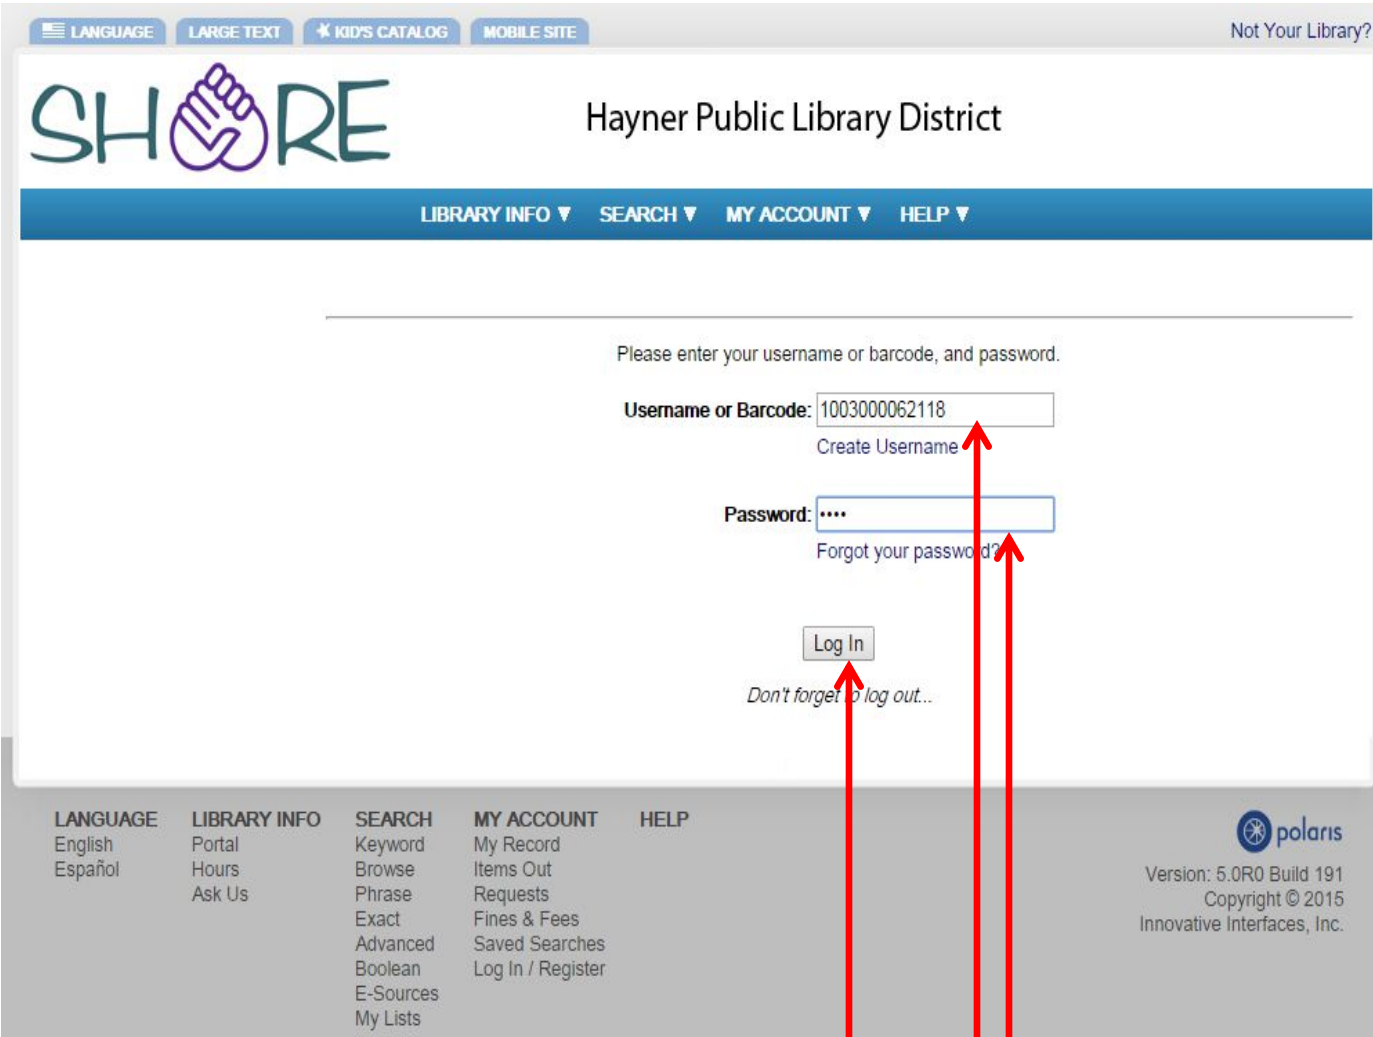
LANGUAGE LARGE TEXT KID'S CATALOG MOBILE SITE

Not Your Library?

SHARE

Hayner Public Library District

LIBRARY INFO ▼ SEARCH ▼ MY ACCOUNT ▼ HELP ▼

Please enter your username or barcode, and password.

Username or Barcode: 1003000062118

Create Username

Password: ••••

Forgot your password?

Log In

Don't forget to log out...

LANGUAGE
English
Español

LIBRARY INFO
Portal
Hours
Ask Us

SEARCH
Keyword
Browse
Phrase
Exact
Advanced
Boolean
E-Sources
My Lists

MY ACCOUNT
My Record
Items Out
Requests
Fines & Fees
Saved Searches
Log In / Register

HELP

polaris

Version: 5.0R0 Build 191
Copyright © 2015
Innovative Interfaces, Inc.